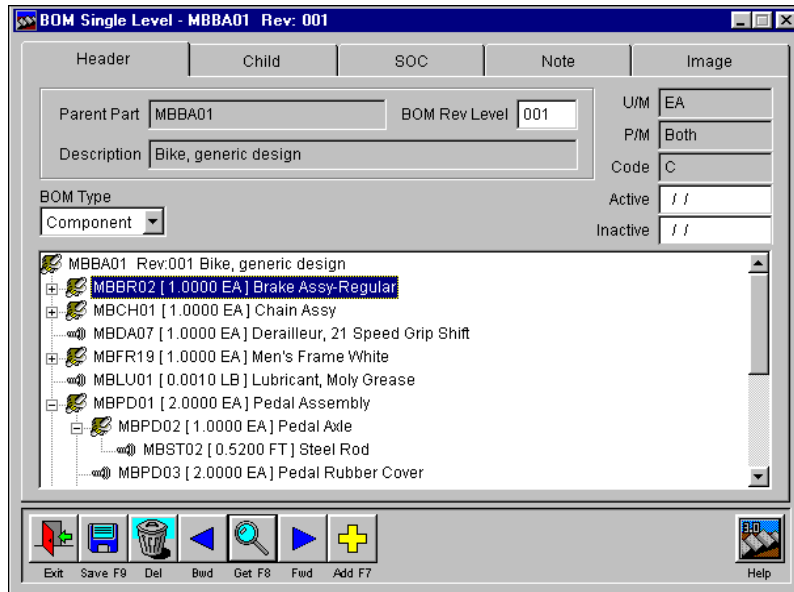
BOM Single Level - MBBA01 Rev: 001

Header | Child | SOC | Note | Image

Parent Part MBBA01
BOM Rev Level 001
Description Bike, generic design
U/M EA
P/M Both
Code C
BOM Type
Component
Active / /
Inactive / /

MBBA01 Rev:001 Bike, generic design
MBBR02 [ 1.0000 EA ] Brake Assy-Regular
MBCH01 [ 1.0000 EA ] Chain Assy
MBDA07 [ 1.0000 EA ] Derailleur, 21 Speed Grip Shift
MBFR19 [ 1.0000 EA ] Men's Frame White
MBLU01 [ 0.0010 LB ] Lubricant, Moly Grease
MBPD01 [ 2.0000 EA ] Pedal Assembly
MBPD02 [ 1.0000 EA ] Pedal Axle
MBST02 [ 0.5200 FT ] Steel Rod
MBPD03 [ 2.0000 EA ] Pedal Rubber Cover

Exit Save F9 Del Bwd Get F8 Fwd Add F7
3.0
Help